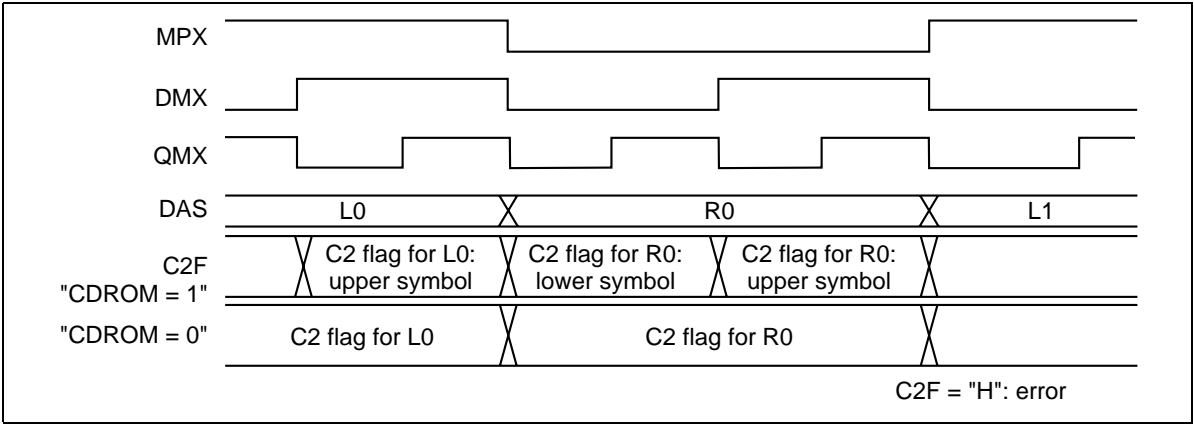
MPX

DMX

QMX

DAS

L0

R0

L1

C2F
"CDROM = 1"

C2 flag for L0: upper symbol

C2 flag for R0: lower symbol

C2 flag for R0: upper symbol

"CDROM = 0"

C2 flag for L0

C2 flag for R0

C2F = "H": error